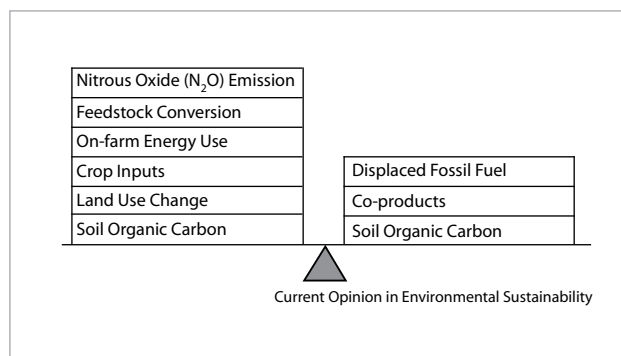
Nitrous Oxide ($N_2O$) Emission
Feedstock Conversion
On-farm Energy Use
Crop Inputs
Land Use Change
Soil Organic Carbon

Displaced Fossil Fuel
Co-products
Soil Organic Carbon

Current Opinion in Environmental Sustainability